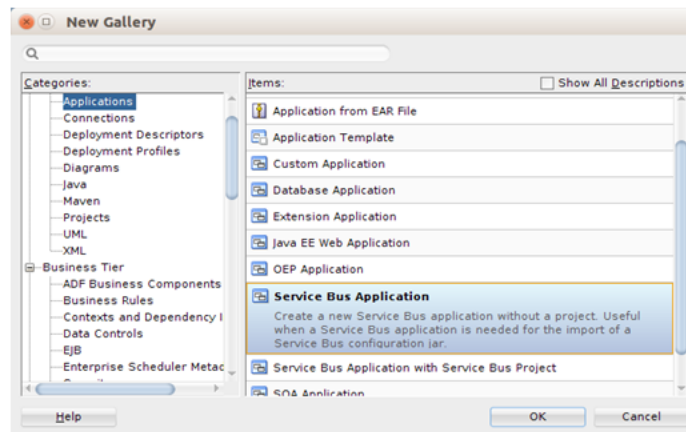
New Gallery

Categories:

Applications
Connections
Deployment Descriptors
Deployment Profiles
Diagrams
Java
Maven
Projects
UML
XML
Business Tier
ADF Business Components
Business Rules
Contexts and Dependency I
Data Controls
EJB
Enterprise Scheduler Metac
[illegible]

Items:

Show All Descriptions

Application from EAR File
Application Template
Custom Application
Database Application
Extension Application
Java EE Web Application
OEP Application
Service Bus Application
Create a new Service Bus application without a project. Useful when a Service Bus application is needed for the import of a Service Bus configuration jar.
Service Bus Application with Service Bus Project
SOA Application

Help
OK
Cancel